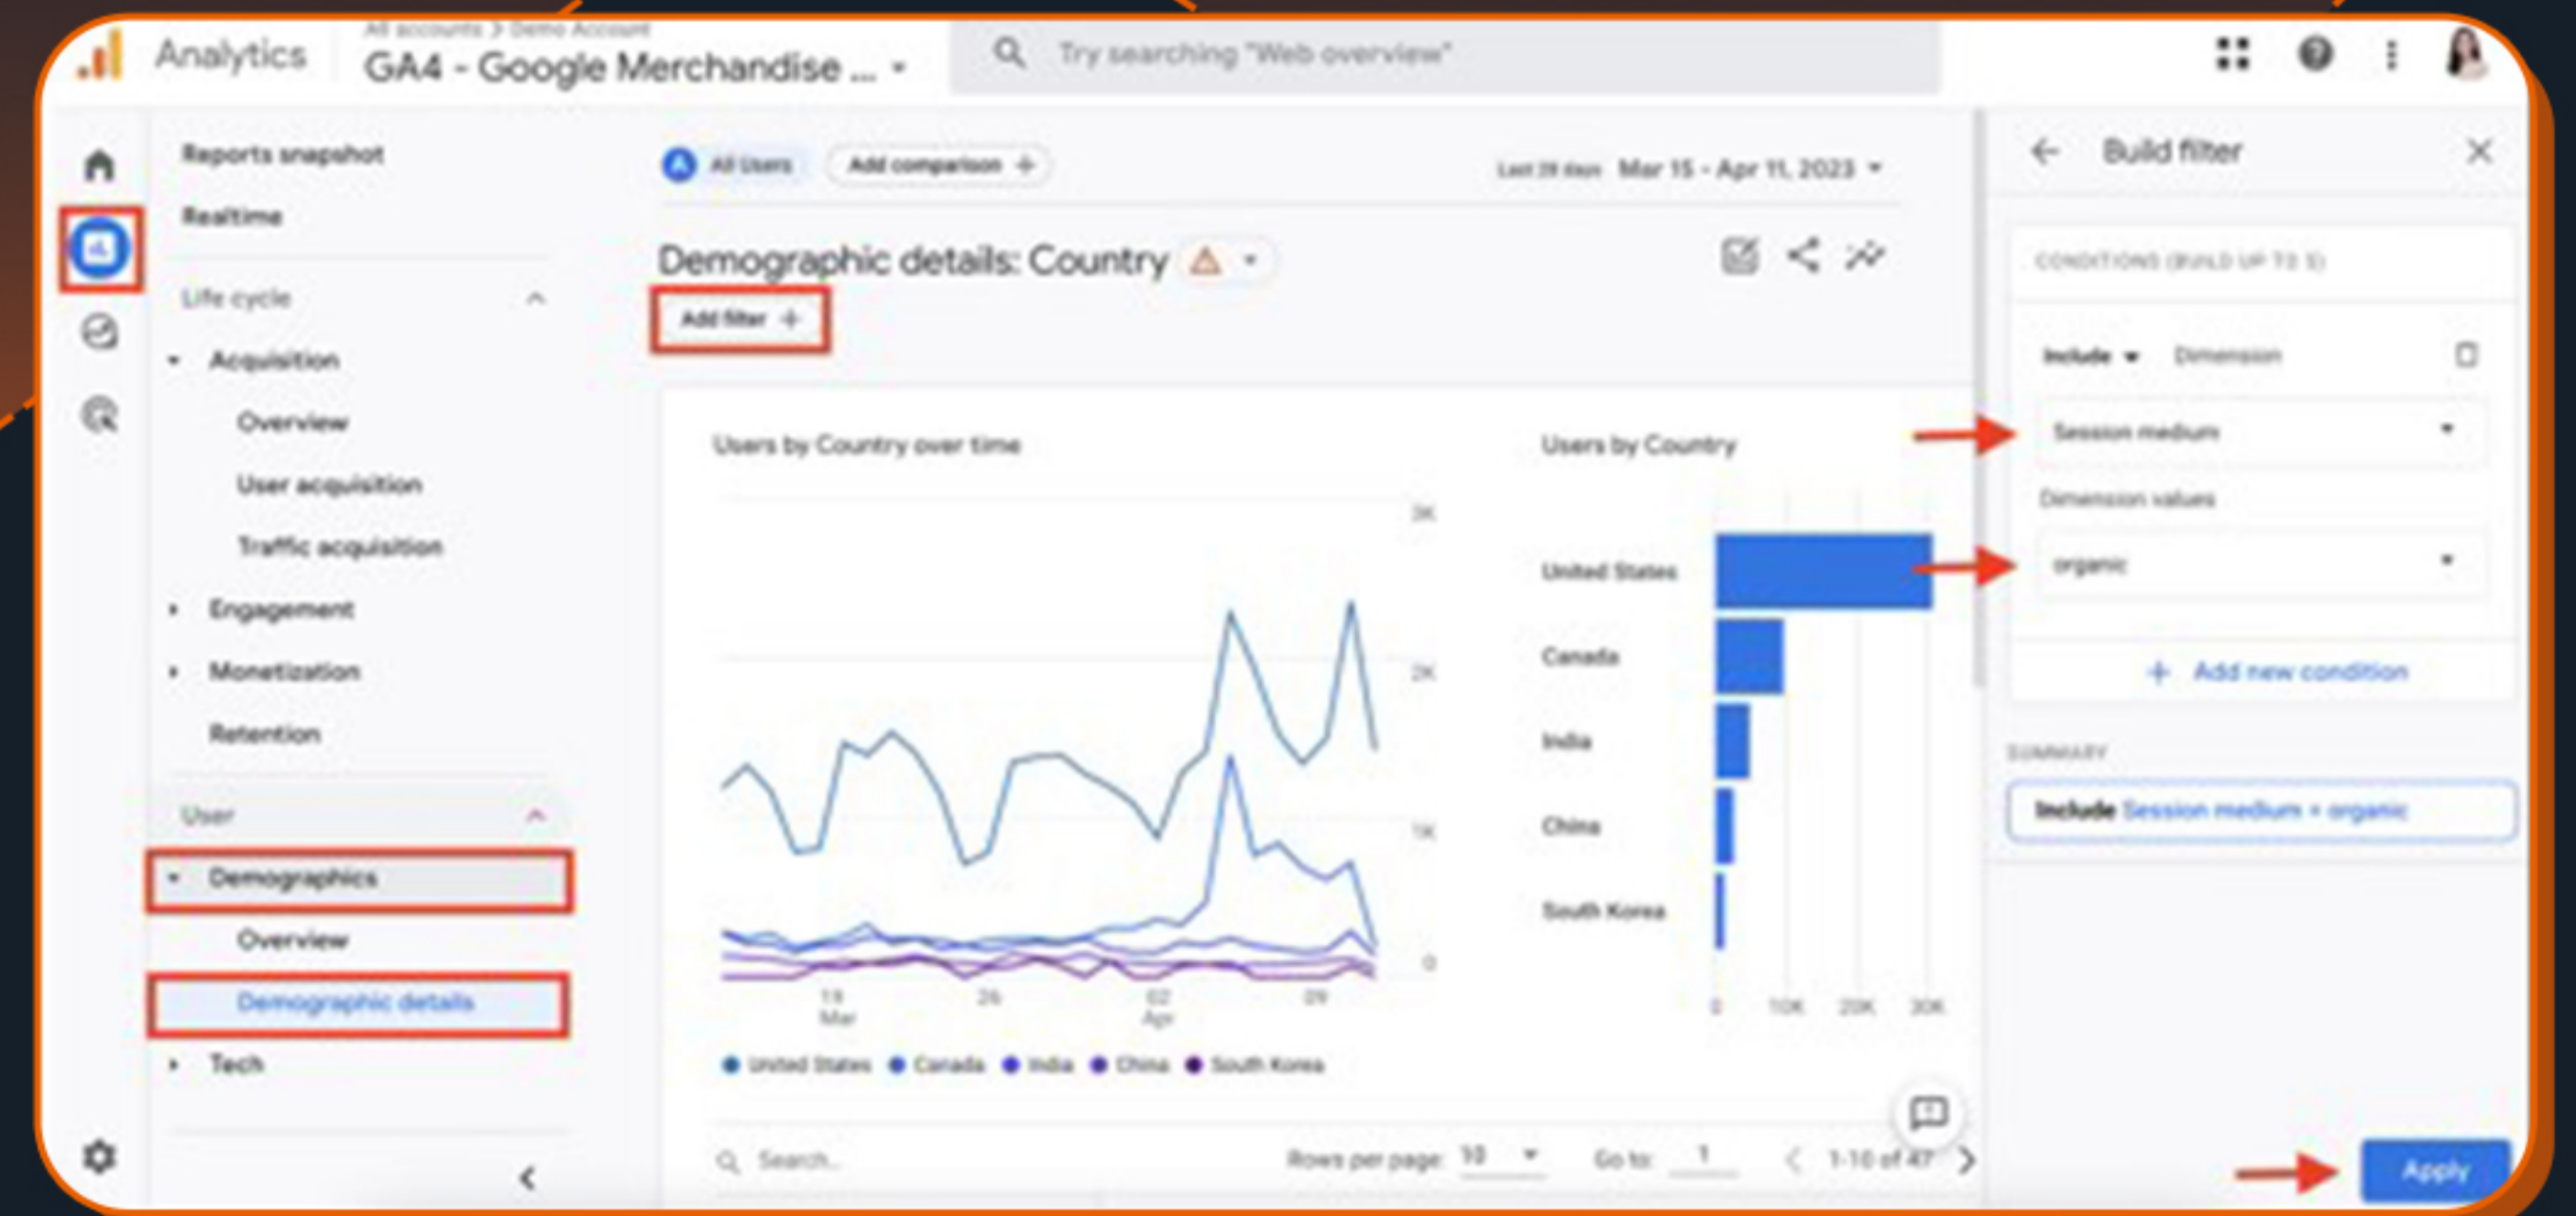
Analytics
All accounts > Demo Account
GA4 - Google Merchandise ...
Try searching "Web overview"

Reports snapshot
Realtime
Life cycle
Acquisition
Overview
User acquisition
Traffic acquisition
Engagement
Monetization
Retention
User
Demographics
Overview
Demographic details
Tech

All Users
Add comparison +
Last 28 days Mar 15 - Apr 11, 2023

Demographic details: Country
Add filter +

Users by Country over time
3K
2K
1K
0
19 Mar
26
02 Apr
09
United States
Canada
India
China
South Korea

Users by Country
United States
Canada
India
China
South Korea
0
10K
20K
30K

Search...
Rows per page: 10
Go to: 1
1-10 of 47

Build filter
CONDITIONS (BUILD UP TO 5)
Include
Dimension
Session medium
Dimension values
organic
+ Add new condition
SUMMARY
Include Session medium = organic
Apply